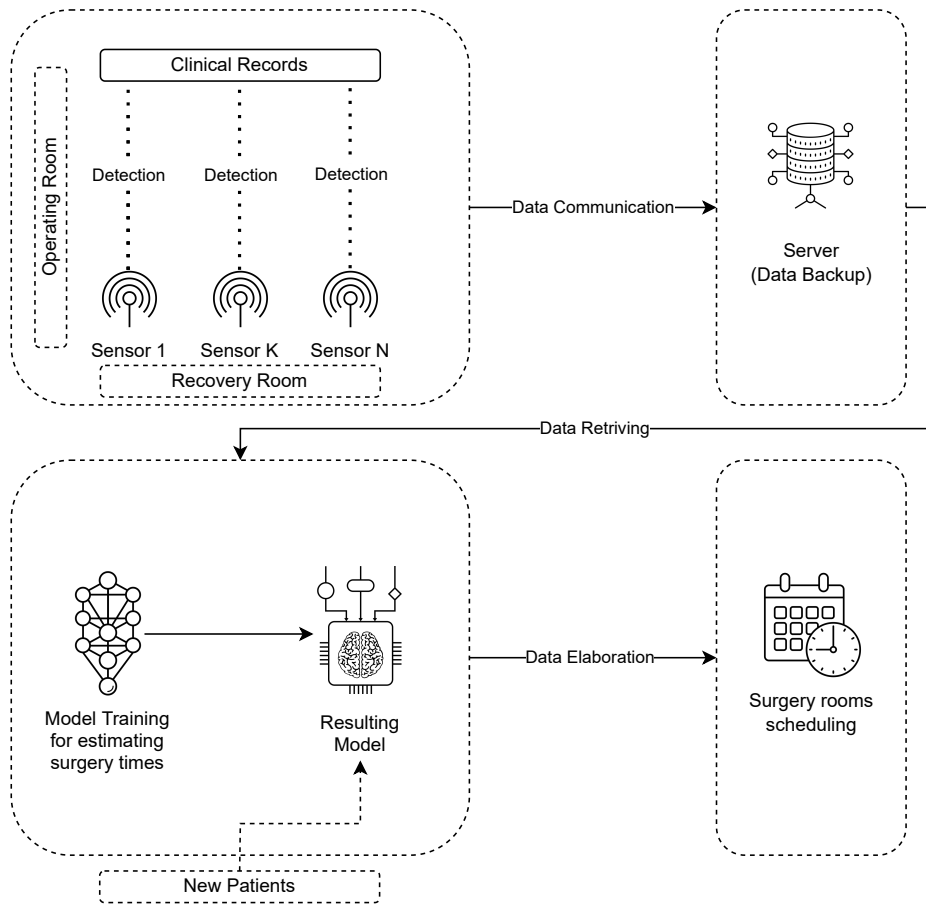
Clinical Records

Operating Room

Detection

Detection

Detection

Sensor 1

Sensor K

Sensor N

Recovery Room

Data Communication

Server
(Data Backup)

Data Retriving

Model Training for estimating surgery times

Resulting Model

Data Elaboration

Surgery rooms scheduling

New Patients